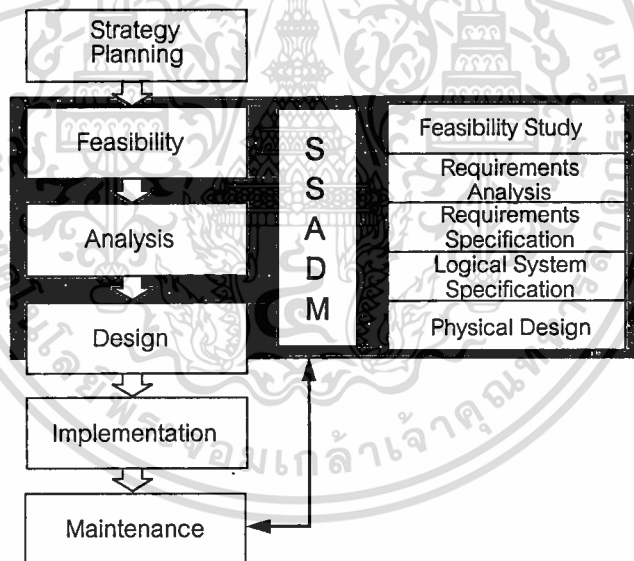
Strategy Planning

Feasibility

Analysis

Design

Implementation

Maintenance

S S A D M

Feasibility Study

Requirements Analysis

Requirements Specification

Logical System Specification

Physical Design

พระจอมเกล้าเจ้าคุณทหาร